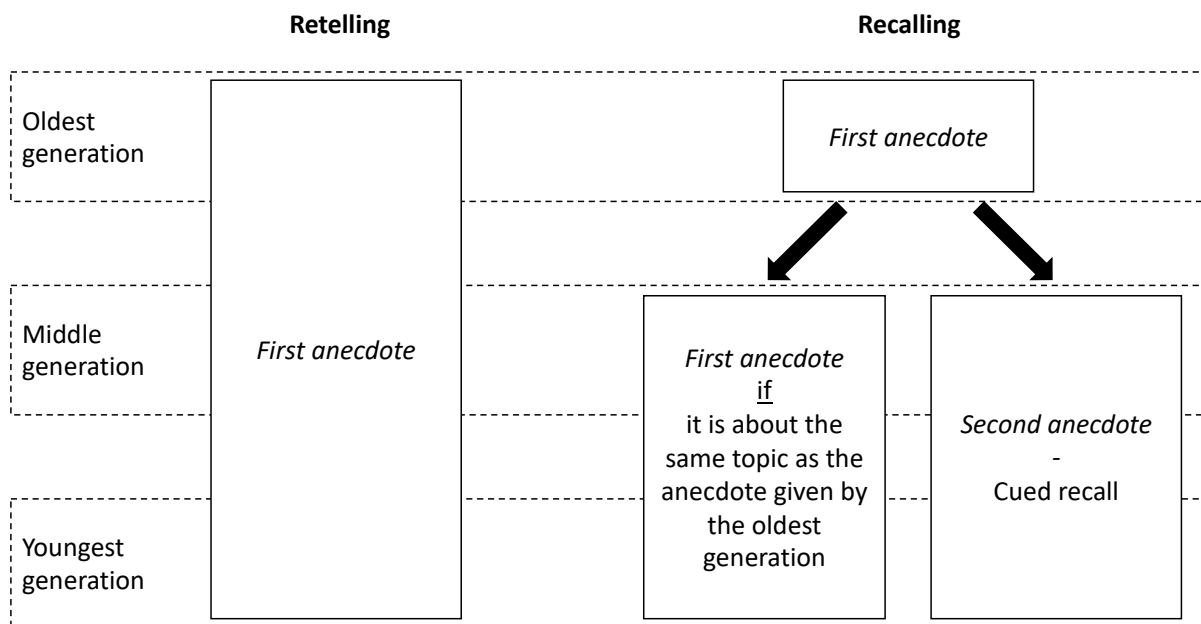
Retelling

Recalling

Oldest generation

First anecdote

First anecdote

Middle generation

First anecdote
if
it is about the same topic as the anecdote given by the oldest generation

Second anecdote
-
Cued recall

Youngest generation